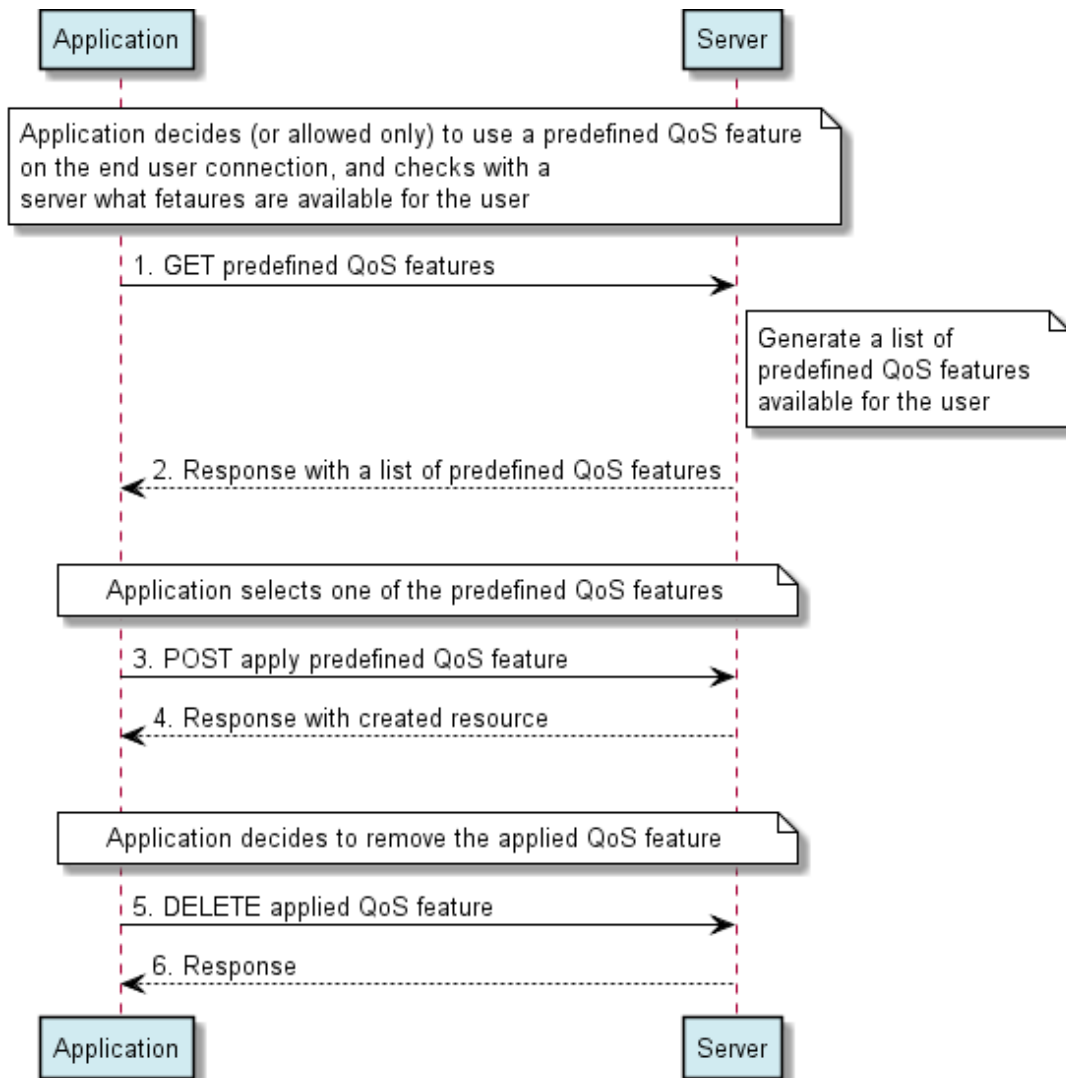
Application

Server

Application decides (or allowed only) to use a predefined QoS feature on the end user connection, and checks with a server what fetaures are available for the user

1. GET predefined QoS features

Generate a list of predefined QoS features available for the user

2. Response with a list of predefined QoS features

Application selects one of the predefined QoS features

3. POST apply predefined QoS feature

4. Response with created resource

Application decides to remove the applied QoS feature

5. DELETE applied QoS feature

6. Response

Application

Server